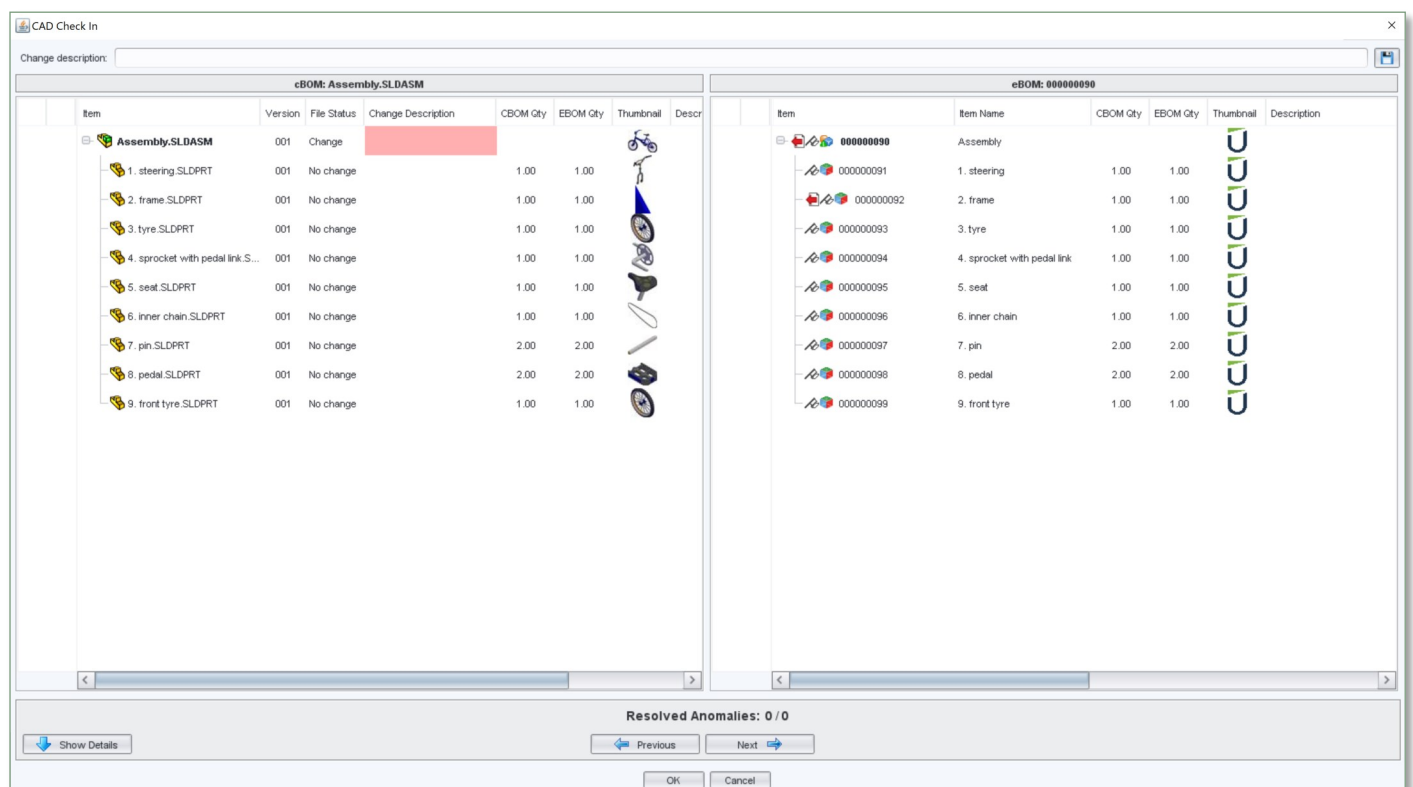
CAD Check In
×

Change description:

cBOM: Assembly.SLDASM

| Item | Version | File Status | Change Description | CBOM Qty | EBOM Qty | Thumbnail | Descr |
|---|---|---|---|---|---|---|---|
| Assembly.SLDASM | 001 | Change | | | | | |
| 1. steering.SLDPRT | 001 | No change | | 1.00 | 1.00 | | |
| 2. frame.SLDPRT | 001 | No change | | 1.00 | 1.00 | | |
| 3. tyre.SLDPRT | 001 | No change | | 1.00 | 1.00 | | |
| 4. sprocket with pedal link.S... | 001 | No change | | 1.00 | 1.00 | | |
| 5. seat.SLDPRT | 001 | No change | | 1.00 | 1.00 | | |
| 6. inner chain.SLDPRT | 001 | No change | | 1.00 | 1.00 | | |
| 7. pin.SLDPRT | 001 | No change | | 2.00 | 2.00 | | |
| 8. pedal.SLDPRT | 001 | No change | | 2.00 | 2.00 | | |
| 9. front tyre.SLDPRT | 001 | No change | | 1.00 | 1.00 | | |

eBOM: 000000090

| Item | Item Name | CBOM Qty | EBOM Qty | Thumbnail | Description |
|---|---|---|---|---|---|
| 000000090 | Assembly | | | | |
| 000000091 | 1. steering | 1.00 | 1.00 | | |
| 000000092 | 2. frame | 1.00 | 1.00 | | |
| 000000093 | 3. tyre | 1.00 | 1.00 | | |
| 000000094 | 4. sprocket with pedal link | 1.00 | 1.00 | | |
| 000000095 | 5. seat | 1.00 | 1.00 | | |
| 000000096 | 6. inner chain | 1.00 | 1.00 | | |
| 000000097 | 7. pin | 2.00 | 2.00 | | |
| 000000098 | 8. pedal | 2.00 | 2.00 | | |
| 000000099 | 9. front tyre | 1.00 | 1.00 | | |

Resolved Anomalies: 0 / 0

Show Details
Previous
Next
OK
Cancel